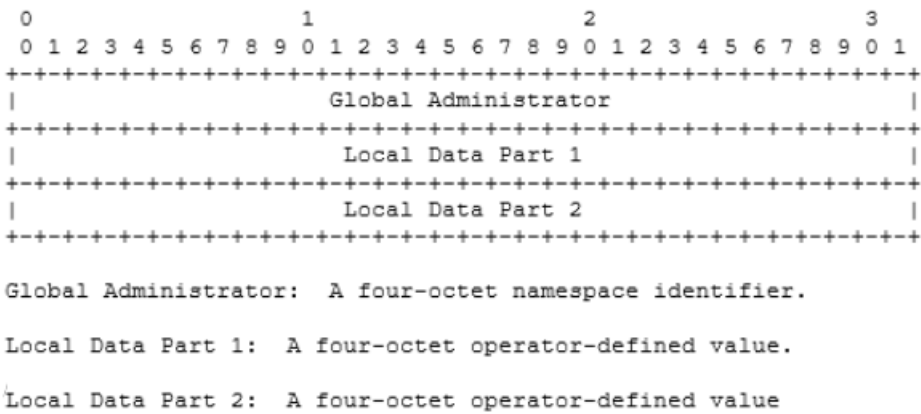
0                   1                   2                   3
0 1 2 3 4 5 6 7 8 9 0 1 2 3 4 5 6 7 8 9 0 1 2 3 4 5 6 7 8 9 0 1
+-+-+-+-+-+-+-+-+-+-+-+-+-+-+-+-+-+-+-+-+-+-+-+-+-+-+-+-+-+-+-+-+
|                    Global Administrator                       |
+-+-+-+-+-+-+-+-+-+-+-+-+-+-+-+-+-+-+-+-+-+-+-+-+-+-+-+-+-+-+-+-+
|                     Local Data Part 1                         |
+-+-+-+-+-+-+-+-+-+-+-+-+-+-+-+-+-+-+-+-+-+-+-+-+-+-+-+-+-+-+-+-+
|                     Local Data Part 2                         |
+-+-+-+-+-+-+-+-+-+-+-+-+-+-+-+-+-+-+-+-+-+-+-+-+-+-+-+-+-+-+-+-+

Global Administrator:  A four-octet namespace identifier.

Local Data Part 1:  A four-octet operator-defined value.

Local Data Part 2:  A four-octet operator-defined value